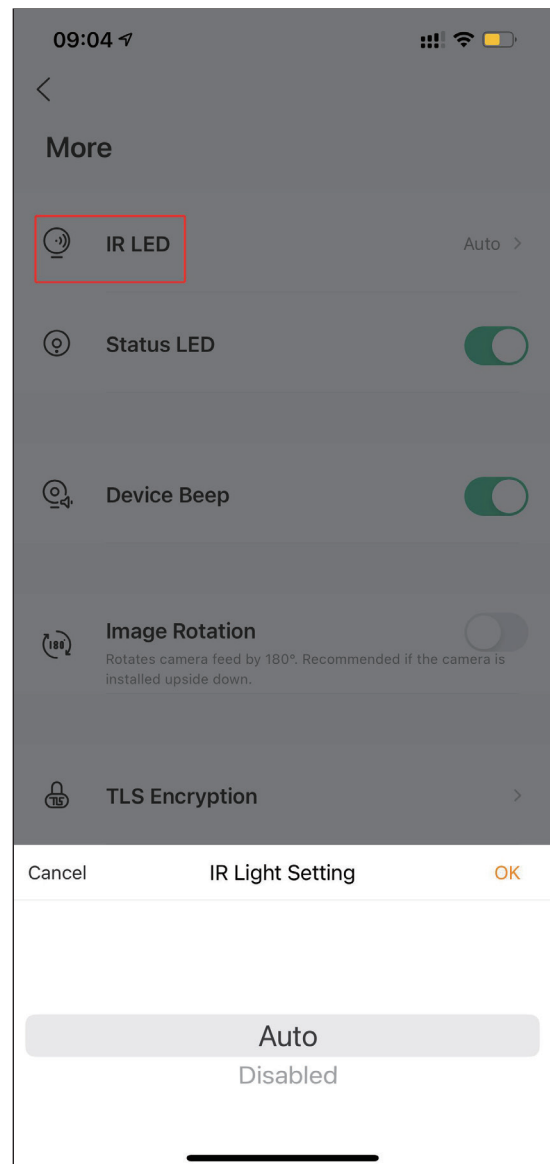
09:04

<

More

IR LED

Auto >

Status LED

Device Beep

Image Rotation

Rotates camera feed by 180°. Recommended if the camera is installed upside down.

TLS Encryption

>

Cancel

IR Light Setting

OK

Auto

Disabled